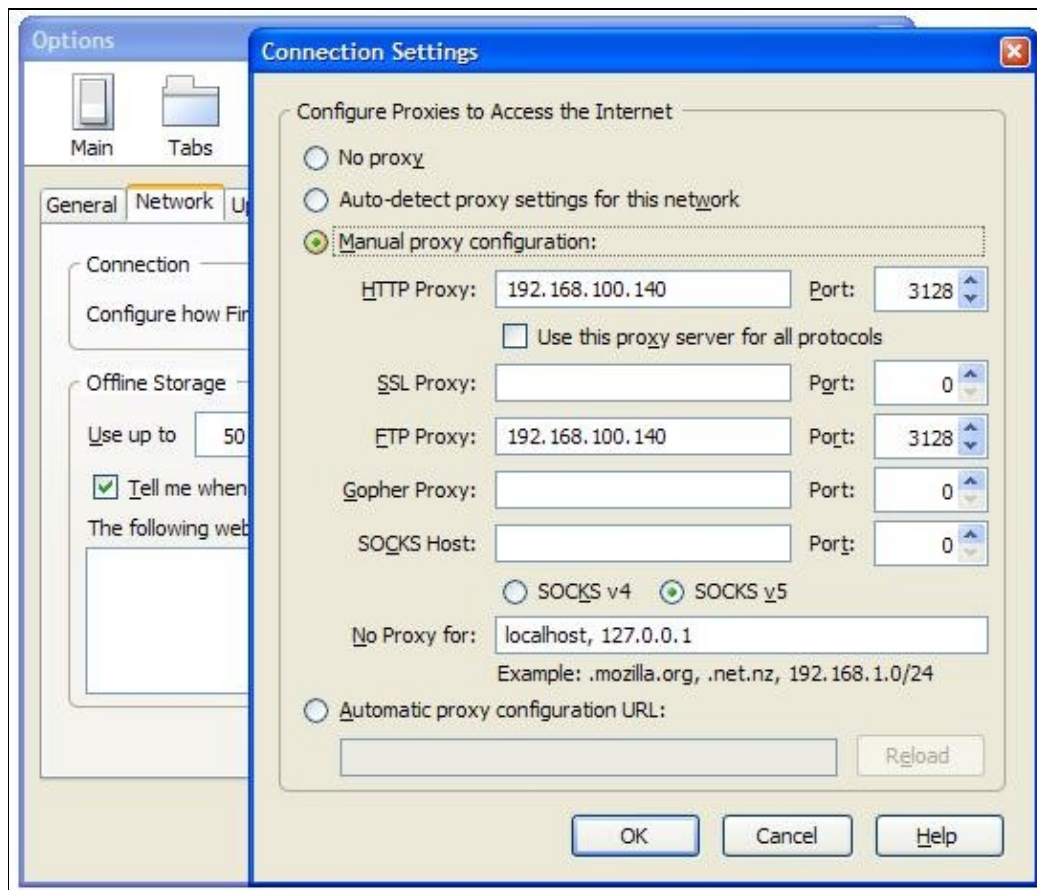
Options

Main Tabs

General Network U

Connection

Configure how Fir

Offline Storage

Use up to 50

Tell me when

The following web

Connection Settings

Configure Proxies to Access the Internet

No proxy

Auto-detect proxy settings for this network

Manual proxy configuration:

HTTP Proxy: 192.168.100.140 Port: 3128

Use this proxy server for all protocols

SSL Proxy: Port: 0

FTP Proxy: 192.168.100.140 Port: 3128

Gopher Proxy: Port: 0

SOCKS Host: Port: 0

SOCKS v4 SOCKS v5

No Proxy for: localhost, 127.0.0.1

Example: .mozilla.org, .net.nz, 192.168.1.0/24

Automatic proxy configuration URL:

Reload

OK Cancel Help